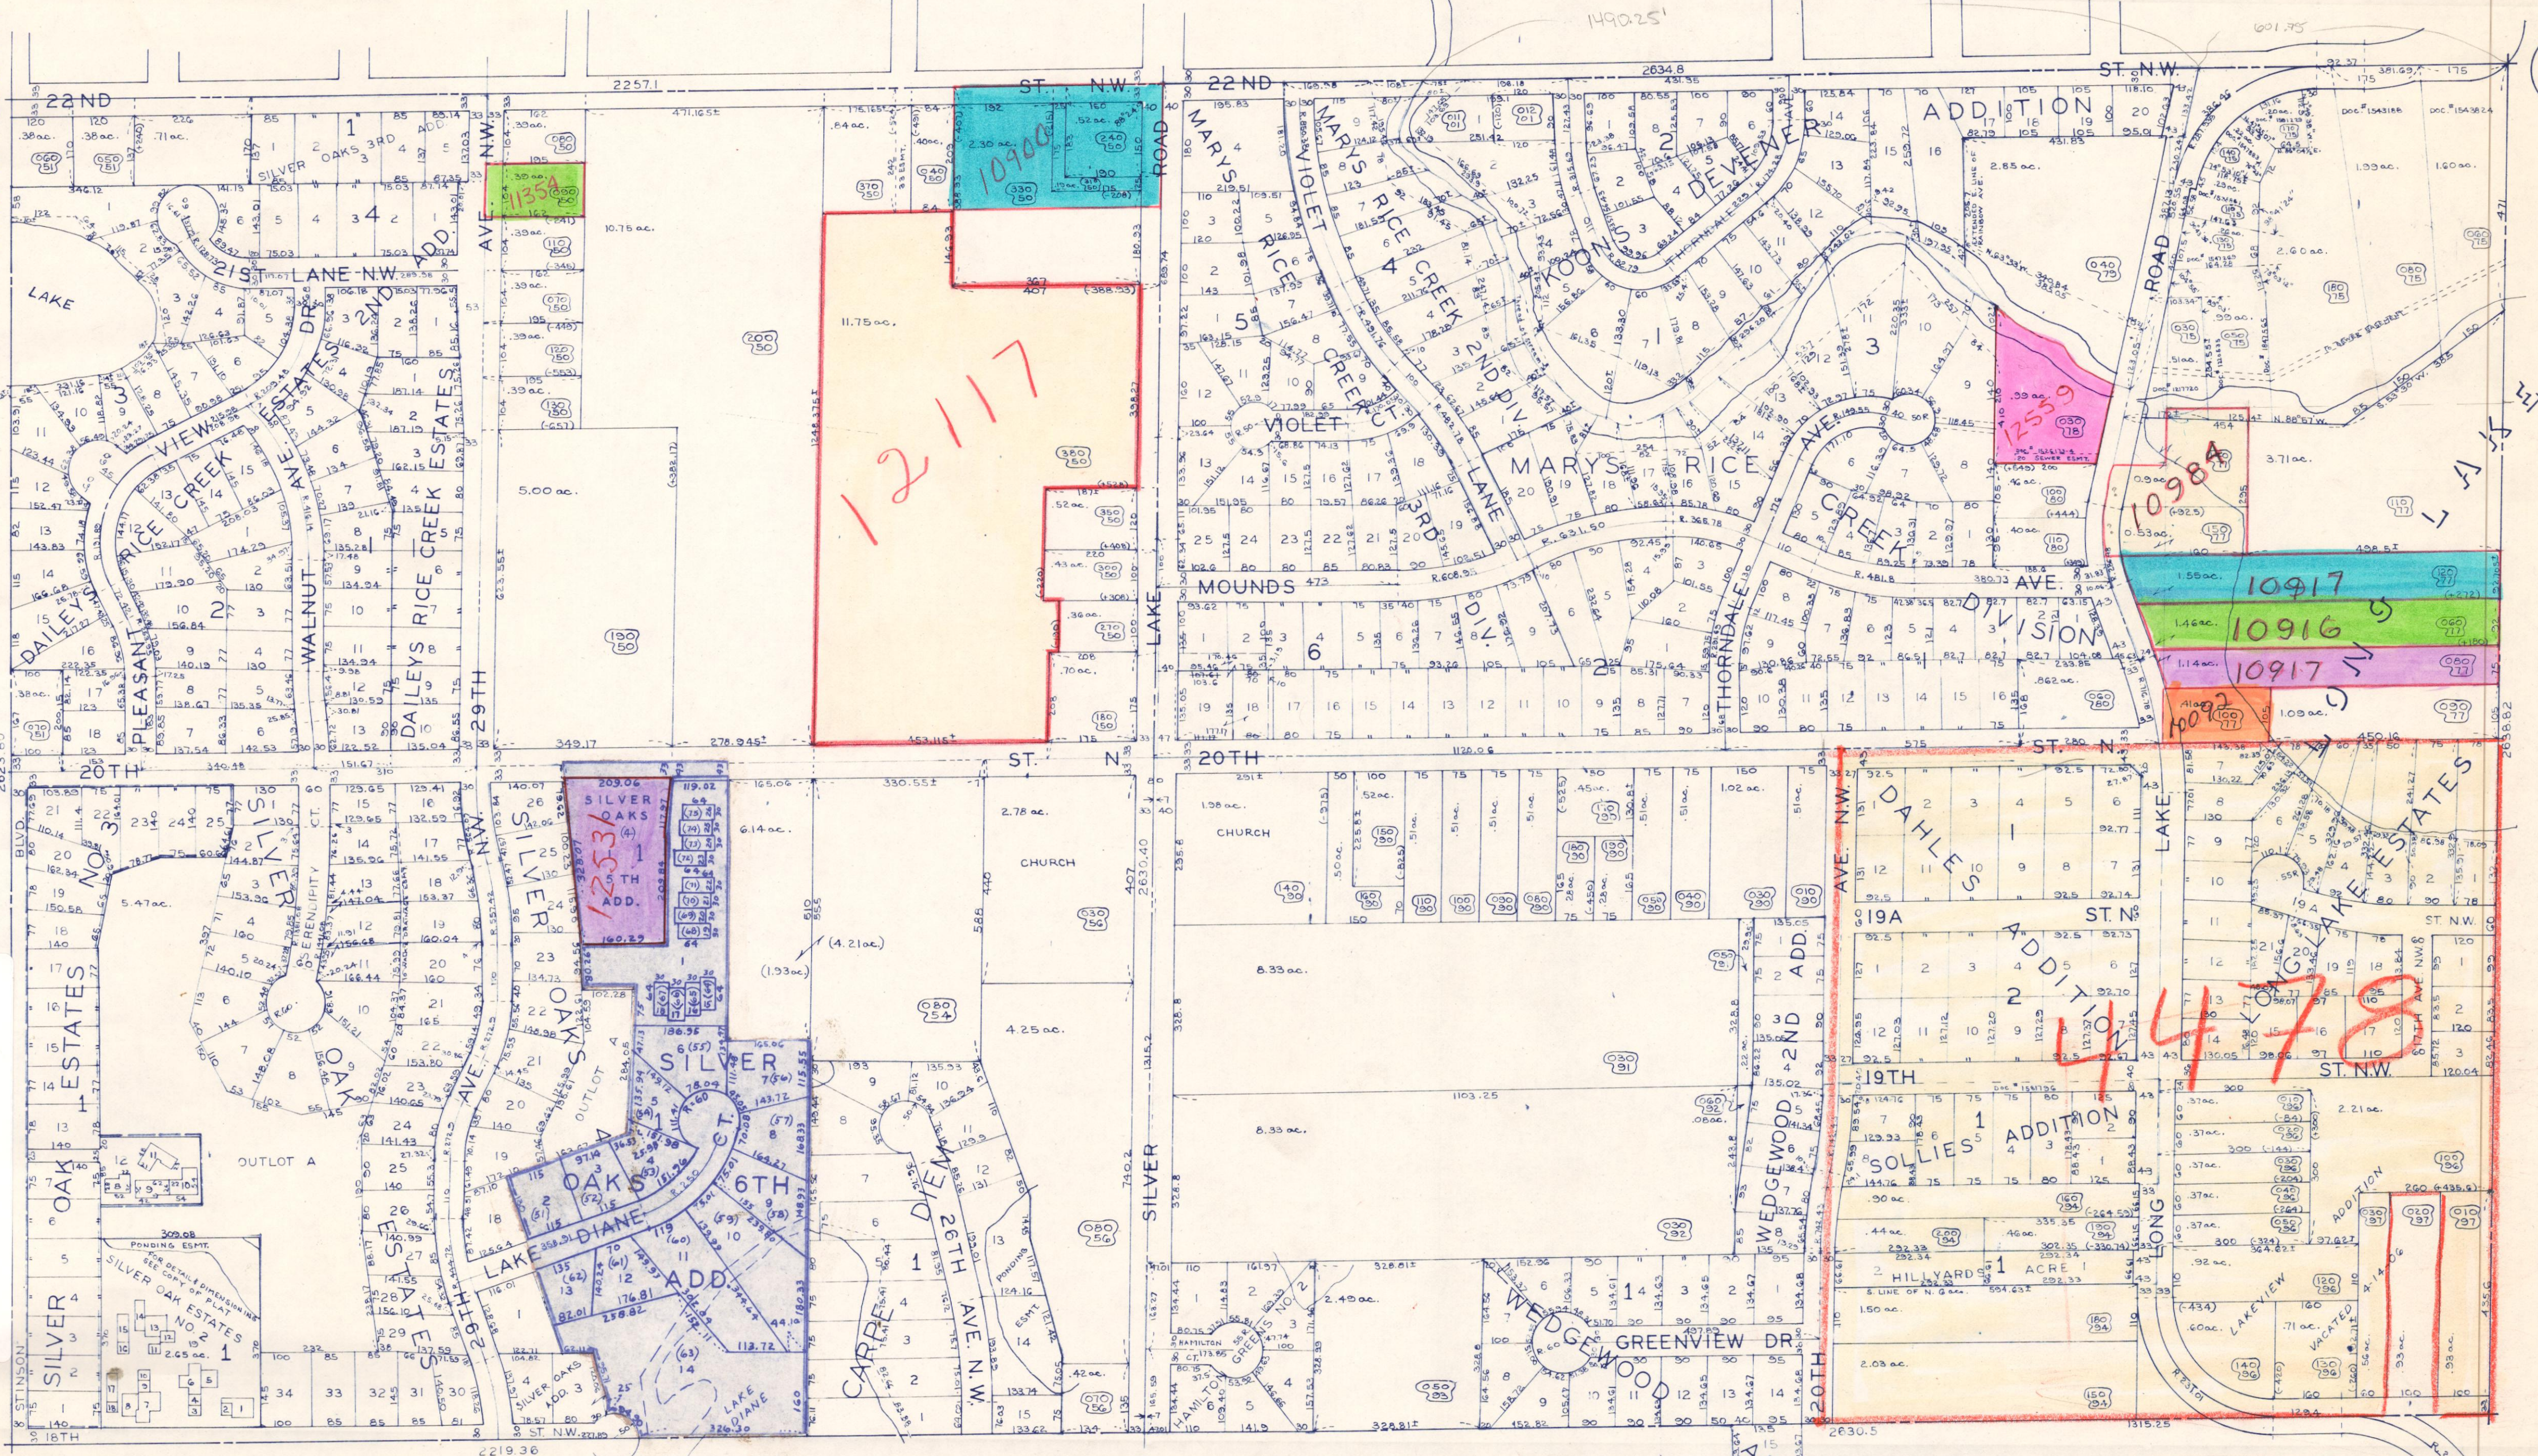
22ND ST. N.W.
22ND ST. N.W.
ADDITION
SILVER OAKS 3RD ADD.
21ST LANE N.W.
LAKE
PLEASANT VIEW ESTATES
DAILEY RICE CREEK
WALNUT AVE.
DAILEYS RICE CREEK ESTATES
29TH AVE. N.W.
11354
10900
12117
ROAD
MARYS RICE
VIOLET CREEK CT.
MARYS RICE CREEK 2ND DIV.
KOONS
DEVENEY
VIOLET
MARYS RICE CREEK
3RD DIV.
LANE
MOUNDS AVE.
THORNDALE AVE.
CREEK DIVISION
2539
10984
10917
10916
10917
10092
ROAD
LAKE
20TH ST. N.
20TH ST. N.
11.75 ac.
10.75 ac.
5.00 ac.
SILVER OAKS 5TH ADD.
12536
SILVER OAKS 6TH ADD.
LAKE DIANE
OUTLOT
SILVER CT.
SERENITY CT.
OAK
SILVER OAK ESTATES
OUTLOT A
SILVER OAK ESTATES NO. 2
PONDING ESMT.
ESTATES
CHURCH
CHURCH
6.14 ac.
2.78 ac.
4.25 ac.
8.33 ac.
8.33 ac.
CARRIE
DIEM
26TH AVE. N.W.
SILVER LAKE ROAD
HAMILTON GREENS NO. 2
WEDGEWOOD
WEDGEWOOD 2ND ADD.
GREENVIEW DR.
20TH
DAHLES ADDITION
19A ST. N.
19TH
SOLLIES ADDITION
HILLYARDS ACRE
LONG LAKE ESTATES
ST. N.W.
LONG LAKE
LAKEVIEW
VACATED
ADDITION
14478
11
18TH ST. N.W.
STINSON BLVD.
NO. 3